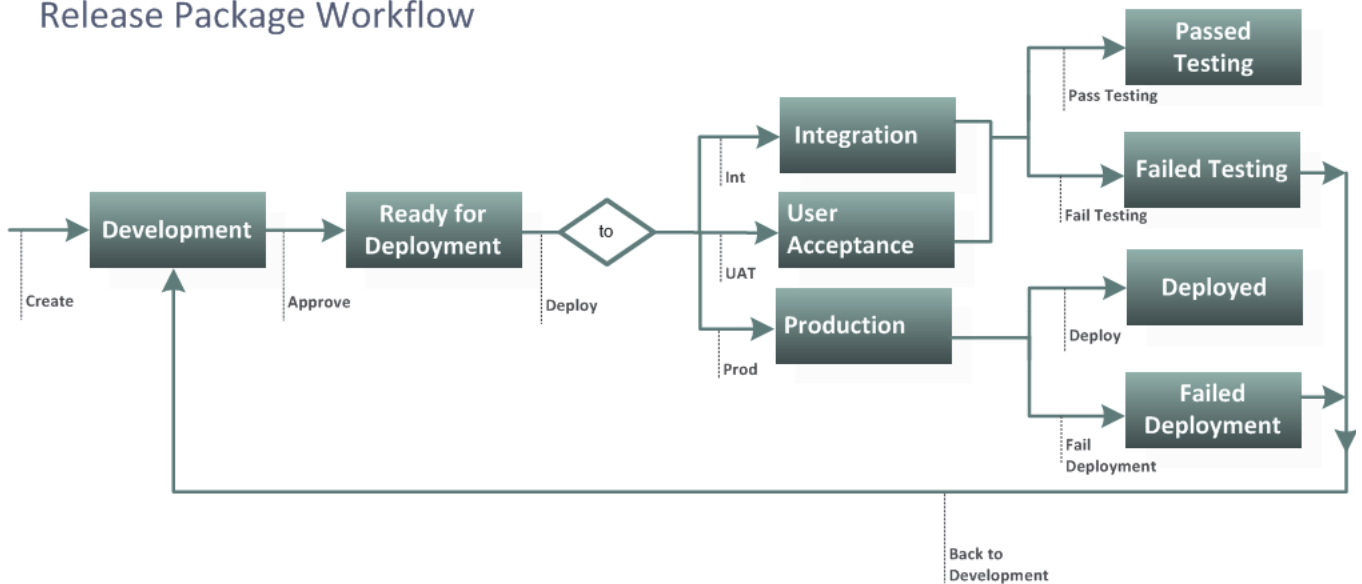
Release Package Workflow

Create

Development

Approve

Ready for Deployment

Deploy

to

Int

Integration

UAT

User Acceptance

Prod

Production

Pass Testing

Passed Testing

Fail Testing

Failed Testing

Deploy

Deployed

Fail Deployment

Failed Deployment

Back to Development